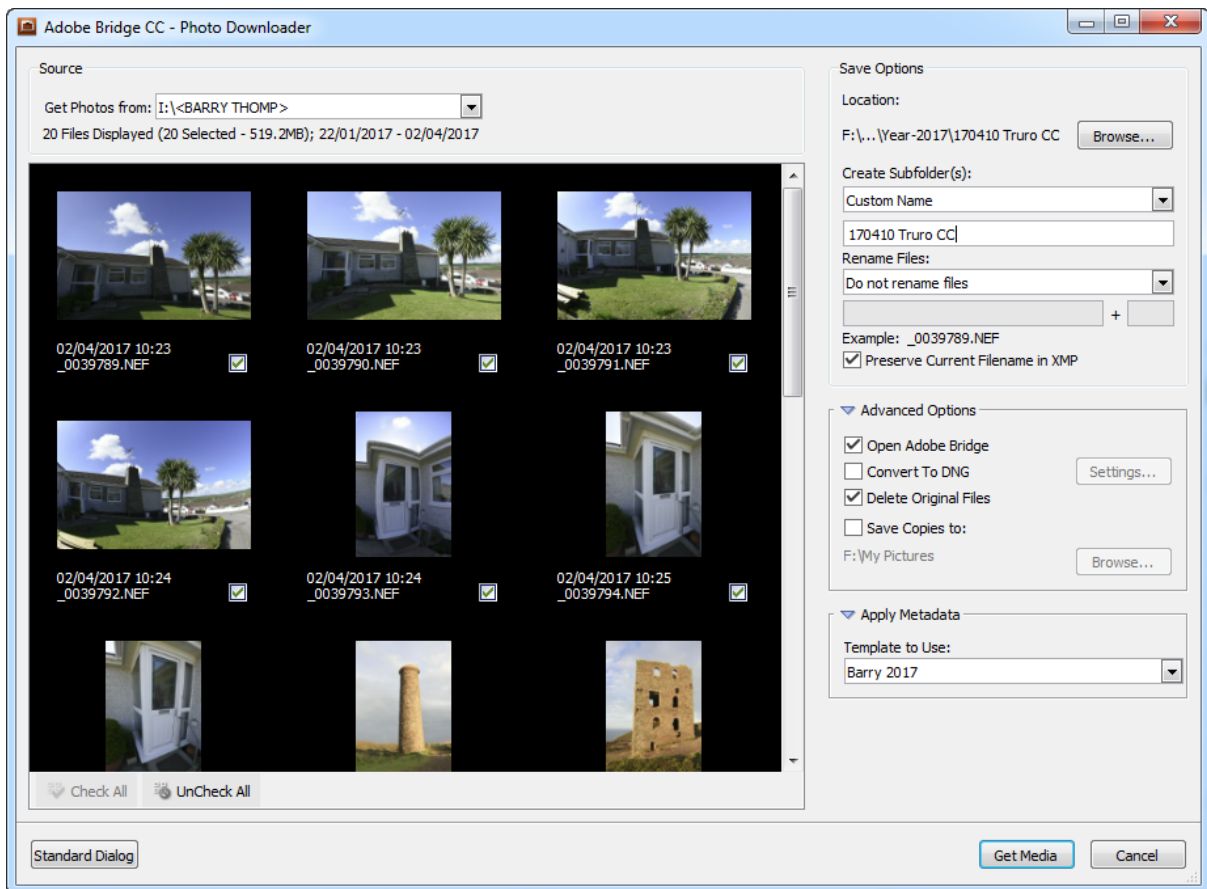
Adobe Bridge CC - Photo Downloader

Source

Get Photos from: I:\<BARRY THOMP>

20 Files Displayed (20 Selected - 519.2MB); 22/01/2017 - 02/04/2017

02/04/2017 10:23
_0039789.NEF

02/04/2017 10:23
_0039790.NEF

02/04/2017 10:23
_0039791.NEF

02/04/2017 10:24
_0039792.NEF

02/04/2017 10:24
_0039793.NEF

02/04/2017 10:25
_0039794.NEF

Check All

UnCheck All

Save Options

Location:

F:\...\Year-2017\170410 Truro CC

Browse...

Create Subfolder(s):

Custom Name

170410 Truro CC

Rename Files:

Do not rename files

+

Example: _0039789.NEF

Preserve Current Filename in XMP

Advanced Options

Open Adobe Bridge

Convert To DNG

Settings...

Delete Original Files

Save Copies to:

F:\My Pictures

Browse...

Apply Metadata

Template to Use:

Barry 2017

Standard Dialog

Get Media

Cancel